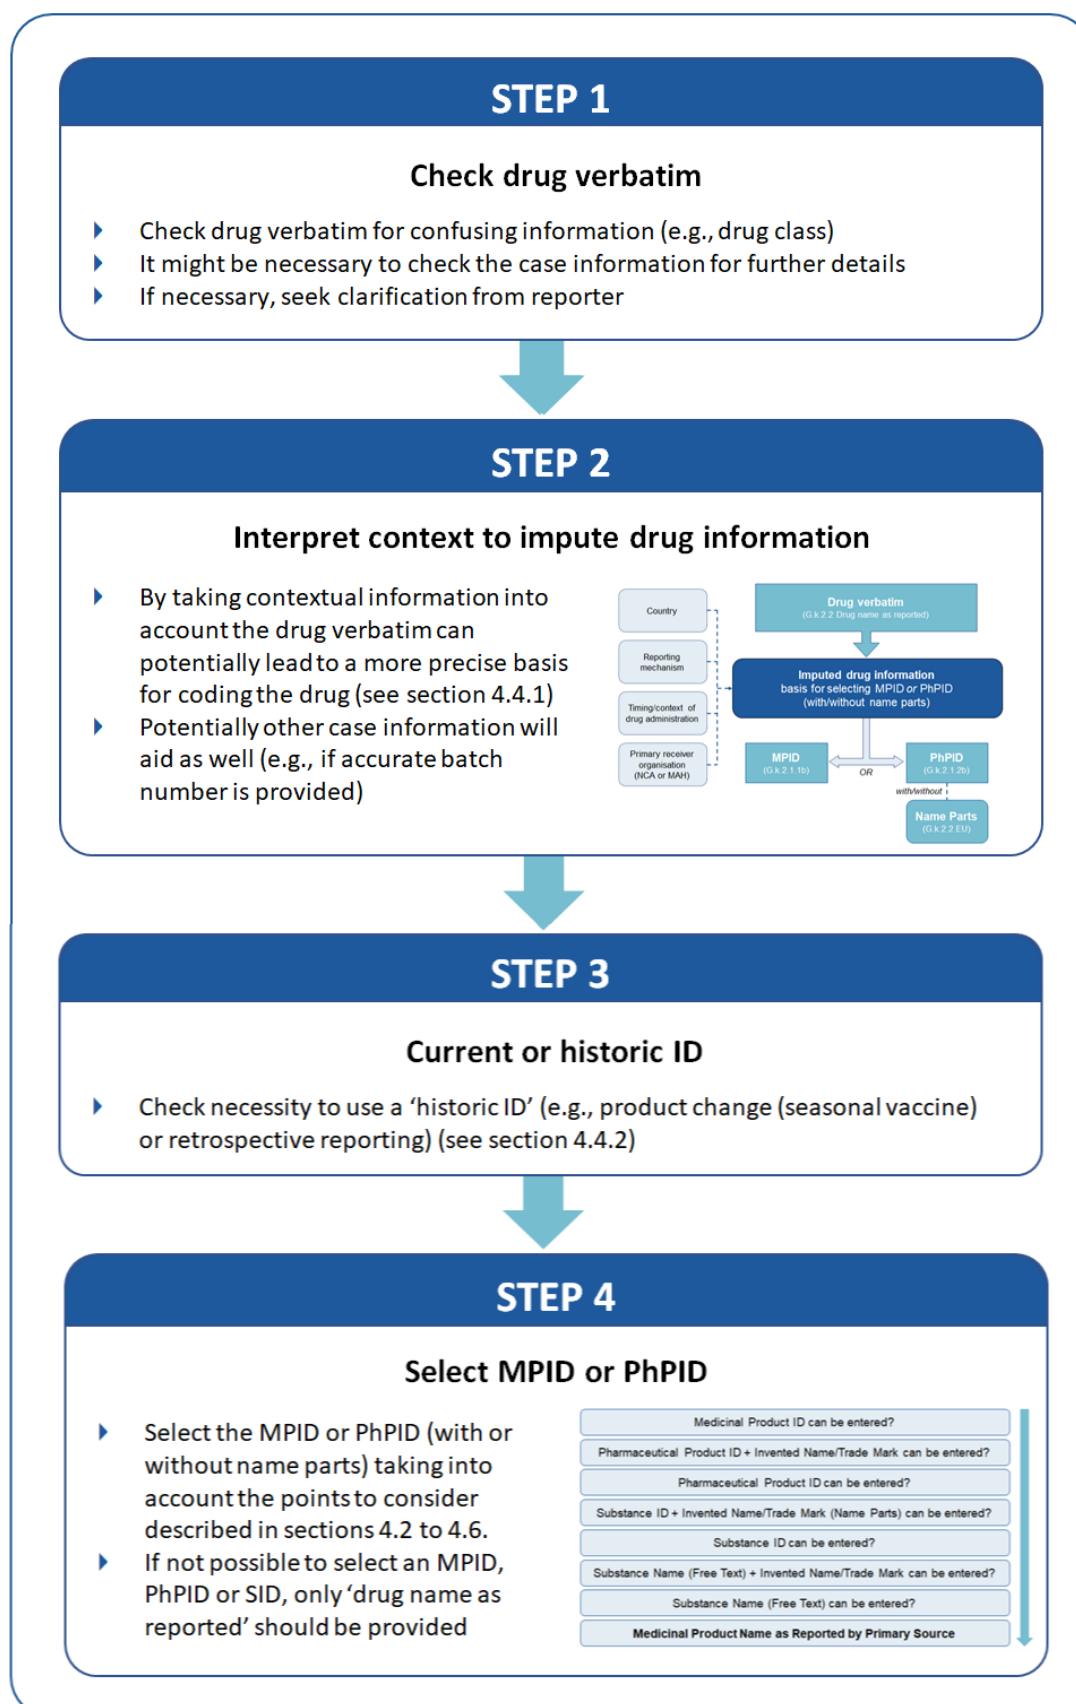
STEP 1

Check drug verbatim

Check drug verbatim for confusing information (e.g., drug class)
It might be necessary to check the case information for further details
If necessary, seek clarification from reporter

STEP 2

Interpret context to impute drug information

By taking contextual information into account the drug verbatim can potentially lead to a more precise basis for coding the drug (see section 4.4.1)
Potentially other case information will aid as well (e.g., if accurate batch number is provided)

Country
Reporting mechanism
Timing/context of drug administration
Primary receiver organisation (NCA or MAH)

Drug verbatim
(G.k.2.2 Drug name as reported)

Imputed drug information
basis for selecting MPID or PhPID
(with/without name parts)

MPID
(G.k.2.1.1b)
OR
PhPID
(G.k.2.1.2b)
with/without
Name Parts
(G.k.2.2.EU)

STEP 3

Current or historic ID

Check necessity to use a 'historic ID' (e.g., product change (seasonal vaccine) or retrospective reporting) (see section 4.4.2)

STEP 4

Select MPID or PhPID

Select the MPID or PhPID (with or without name parts) taking into account the points to consider described in sections 4.2 to 4.6.
If not possible to select an MPID, PhPID or SID, only 'drug name as reported' should be provided

Medicinal Product ID can be entered?
Pharmaceutical Product ID + Invented Name/Trade Mark can be entered?
Pharmaceutical Product ID can be entered?
Substance ID + Invented Name/Trade Mark (Name Parts) can be entered?
Substance ID can be entered?
Substance Name (Free Text) + Invented Name/Trade Mark can be entered?
Substance Name (Free Text) can be entered?
Medicinal Product Name as Reported by Primary Source